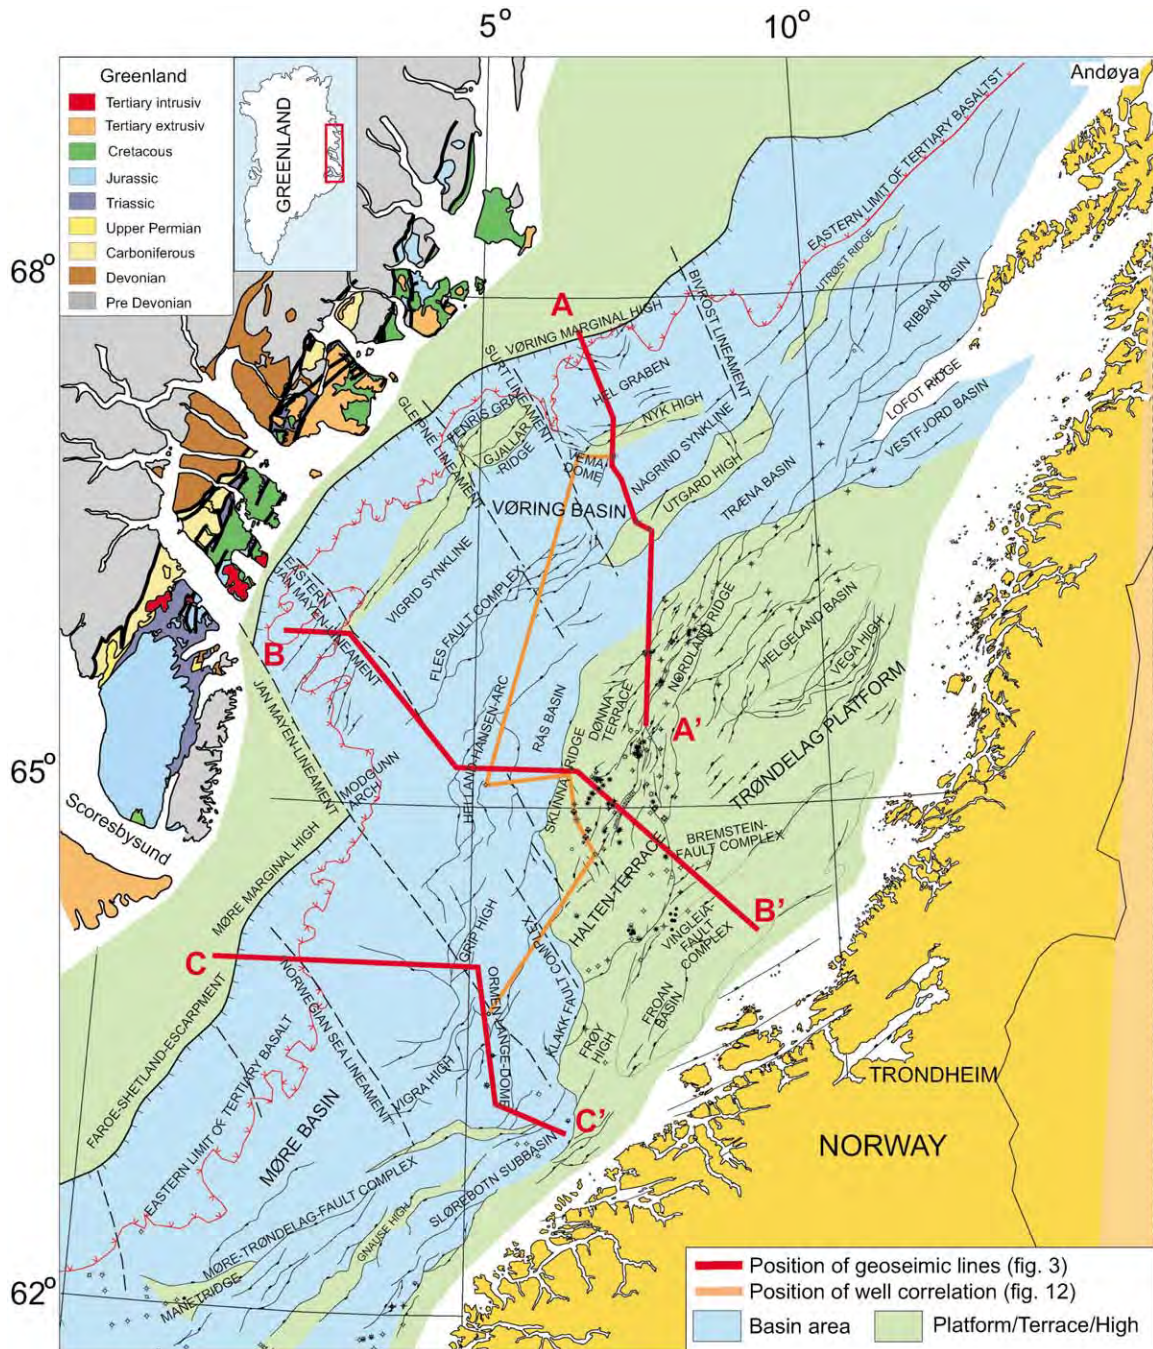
5°
10°

Greenland
Tertiary intrusiv
Tertiary extrusiv
Cretacous
Jurassic
Triassic
Upper Permian
Carboniferous
Devonian
Pre Devonian

GREENLAND

Andøya

68°
65°
62°

EASTERN LIMIT OF TERTIARY BASALTST
UTRØST RIDGE
RIBBAN BASIN
BIVROST LINEAMENT
LOFOT RIDGE
VESTFJORD BASIN
A
VØRING MARGINAL HIGH
SURT LINEAMENT
HEL GRABEN
NYK HIGH
FENRIS GRABEN
GLEIPNE LINEAMENT
GJALLAR RIDGE
VEMA DOME
NAGRIND SYNKLINE
UTGARD HIGH
TRÆNA BASIN
VØRING BASIN
EASTERN JAN MAYEN LINEAMENT
VIGRID SYNKLINE
FLES FAULT COMPLEX
NORDLAND RIDGE
HELGELAND BASIN
VEGA HIGH
B
HELLAND HANSEN ARC
RÅS BASIN
DØNNA TERRACE
A'
TRØNDELAG PLATFORM
JAN MAYEN LINEAMENT
MODGUNN ARCH
SKLINNA RIDGE
Scoresbysund
MØRE MARGINAL HIGH
BREMSTEIN-FAULT COMPLEX
HALTEN TERRACE
B'
GRIP HIGH
KLAKK FAULT COMPLEX
VINGLEIA FAULT COMPLEX
C
NORWEGIAN SEA LINEAMENT
ORMEN LANGE DOME
FROAN BASIN
FRØY HIGH
FAROE-SHETLAND-ESCARPMENT
EASTERN LIMIT OF TERTIARY BASALT
VIGRA HIGH
TRONDHEIM
MØRE BASIN
C'
NORWAY
MØRE-TRØNDELAG-FAULT COMPLEX
SLØREBOTN SUBBASIN
GNAUSE HIGH
MANET RIDGE

Position of geoseimic lines (fig. 3)
Position of well correlation (fig. 12)
Basin area
Platform/Terrace/High